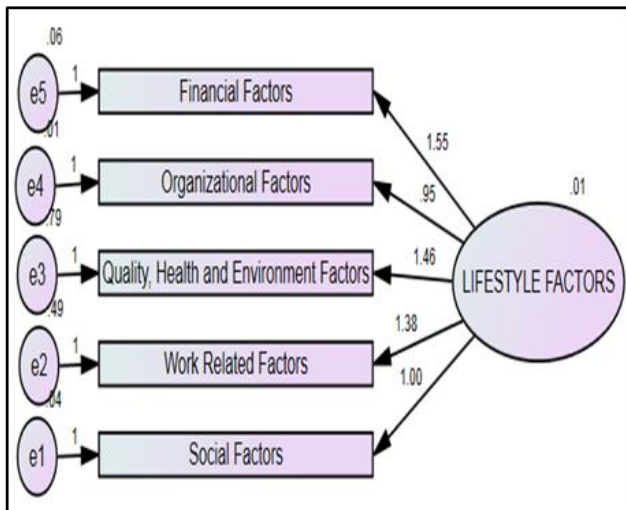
.06
e5
1
Financial Factors
.01
e4
1
Organizational Factors
.79
e3
1
Quality, Health and Environment Factors
.49
e2
1
Work Related Factors
.04
e1
1
Social Factors
1.55
.95
1.46
1.38
1.00
.01
LIFESTYLE FACTORS